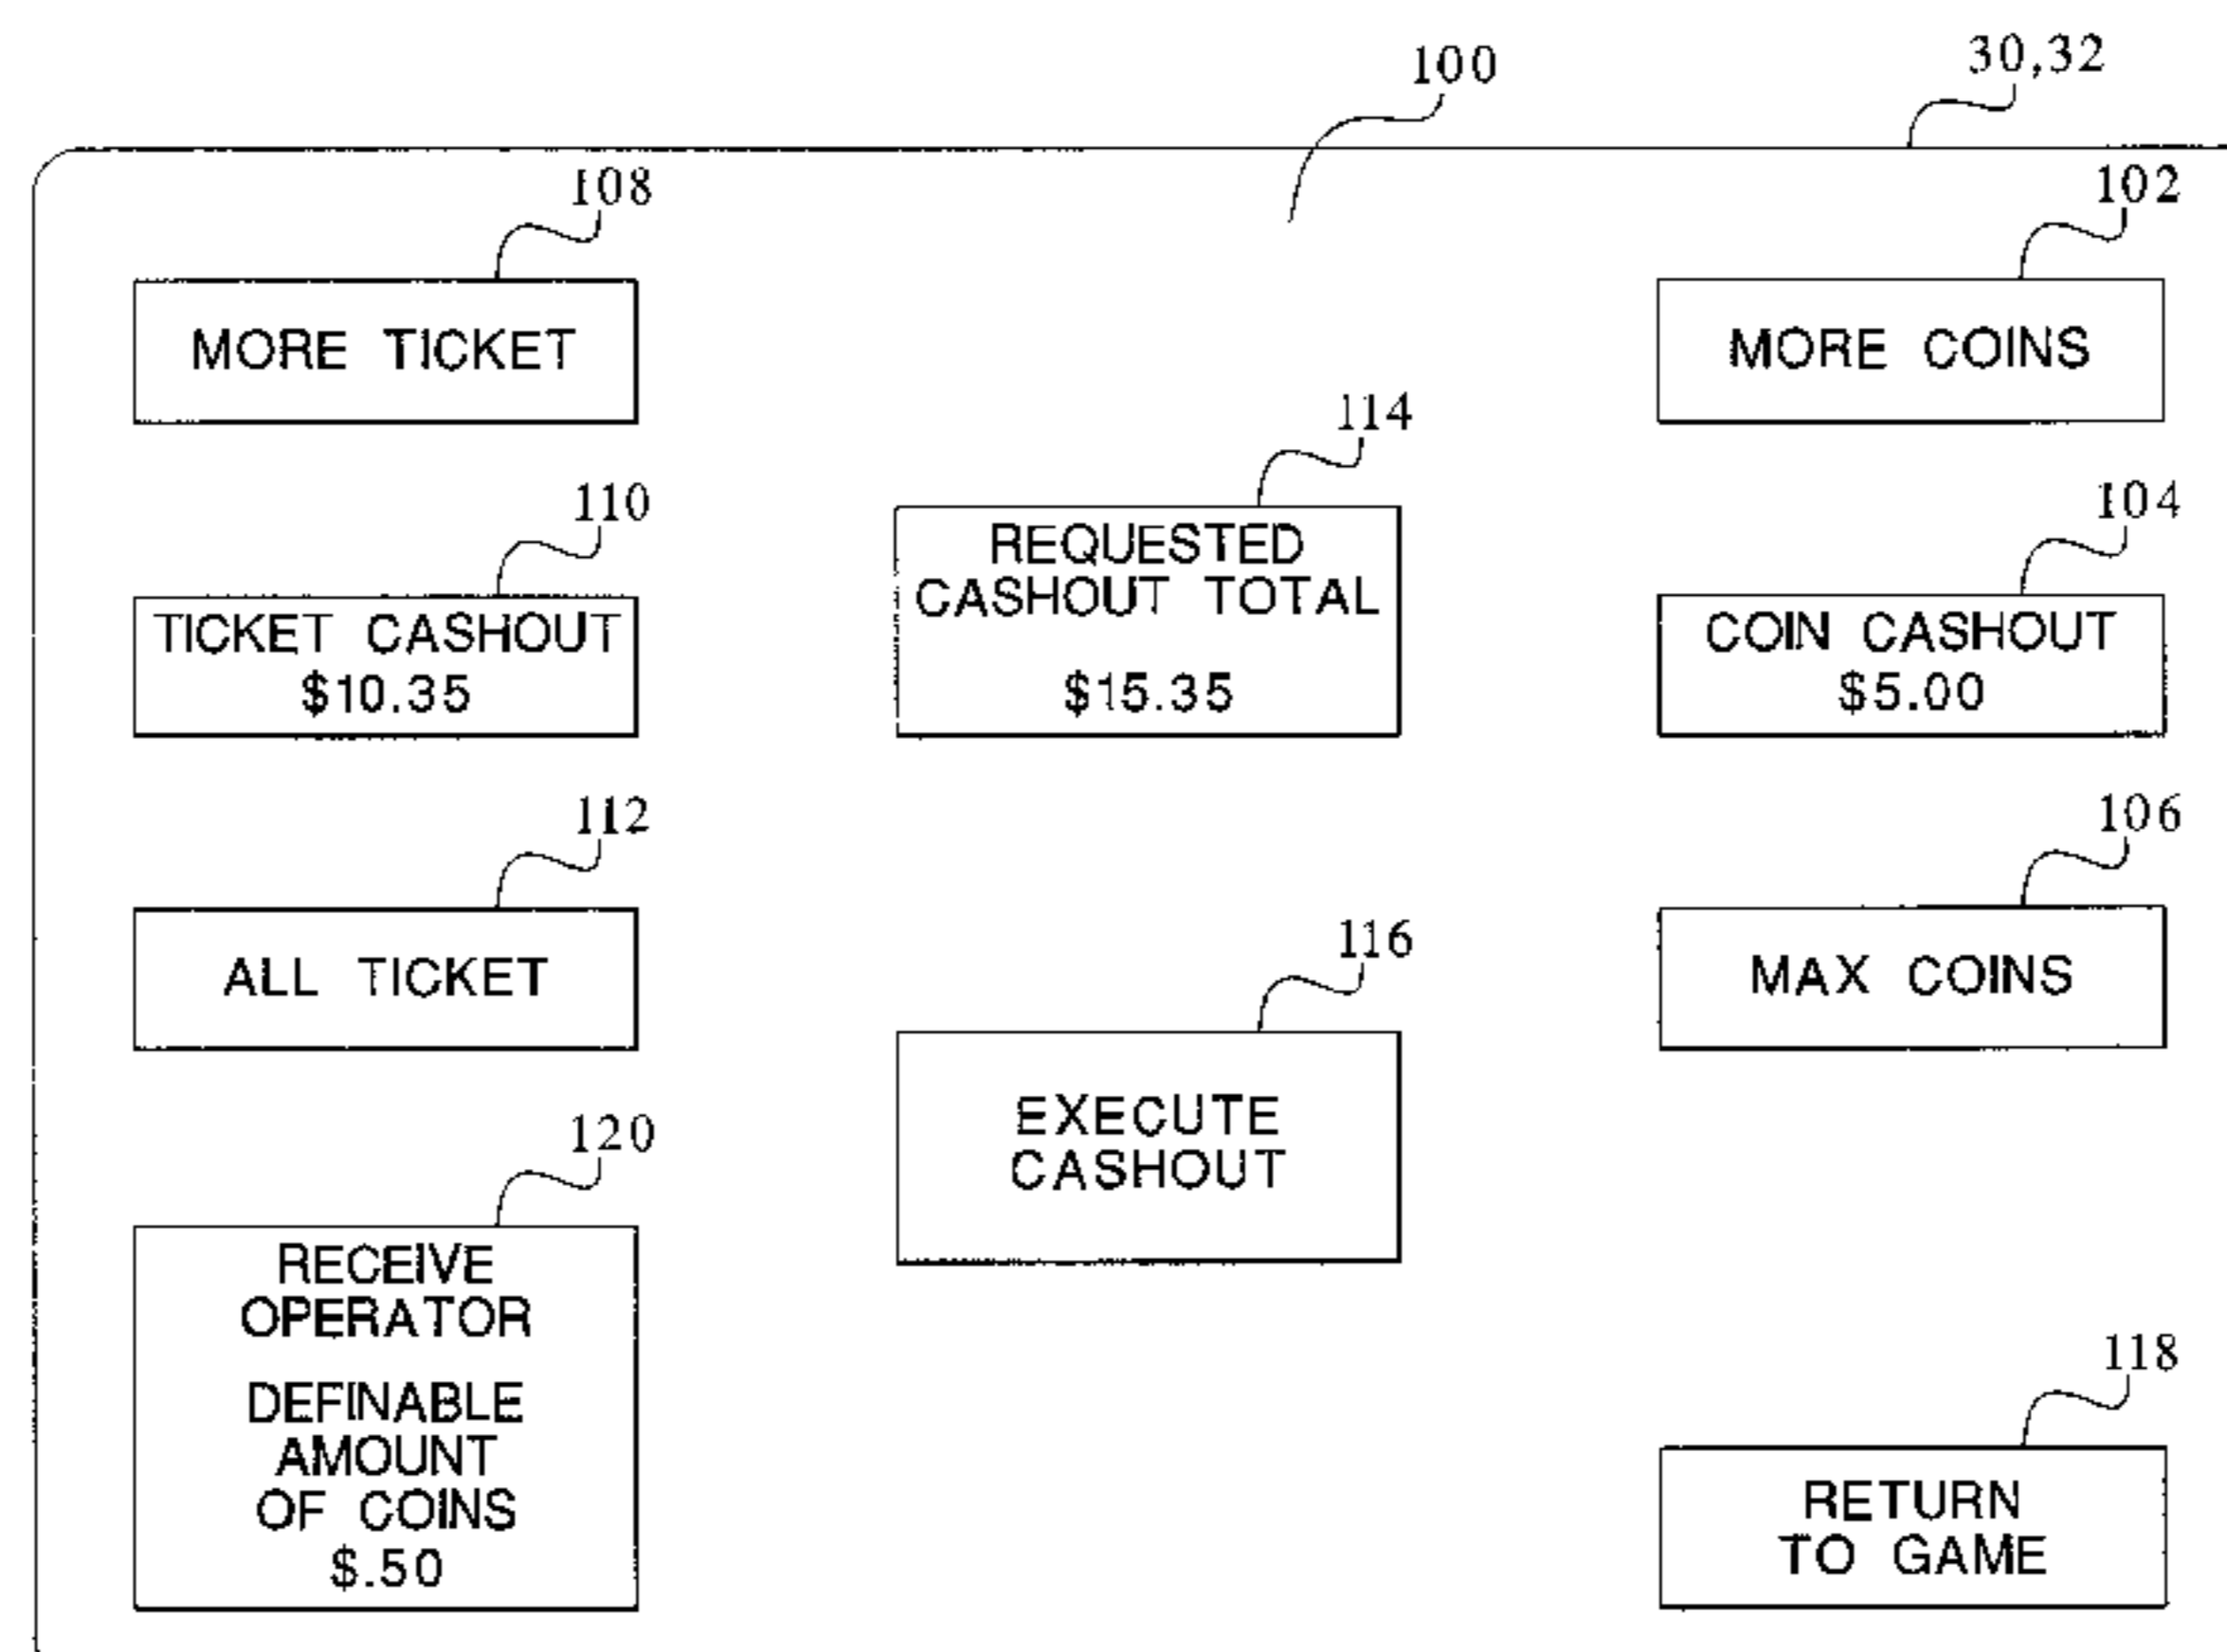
100

30,32

108

MORE TICKET

102

MORE COINS

114

REQUESTED CASHOUT TOTAL

$15.35

110

TICKET CASHOUT $10.35

104

COIN CASHOUT $5.00

112

ALL TICKET

106

MAX COINS

116

EXECUTE CASHOUT

120

RECEIVE OPERATOR

DEFINABLE AMOUNT OF COINS $.50

118

RETURN TO GAME